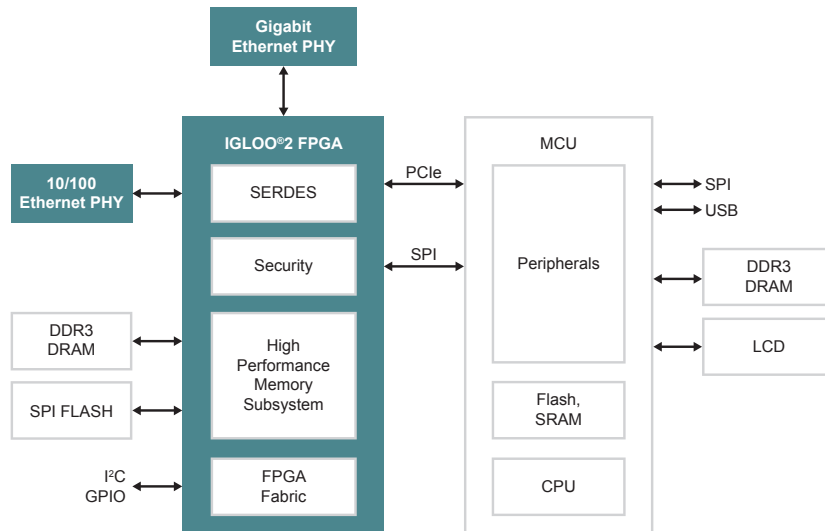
Gigabit Ethernet PHY

IGLOO®2 FPGA

10/100 Ethernet PHY

SERDES

Security

High Performance Memory Subsystem

FPGA Fabric

DDR3 DRAM

SPI FLASH

I²C
GPIO

PCIe

SPI

MCU

Peripherals

Flash, SRAM

CPU

SPI
USB

DDR3 DRAM

LCD